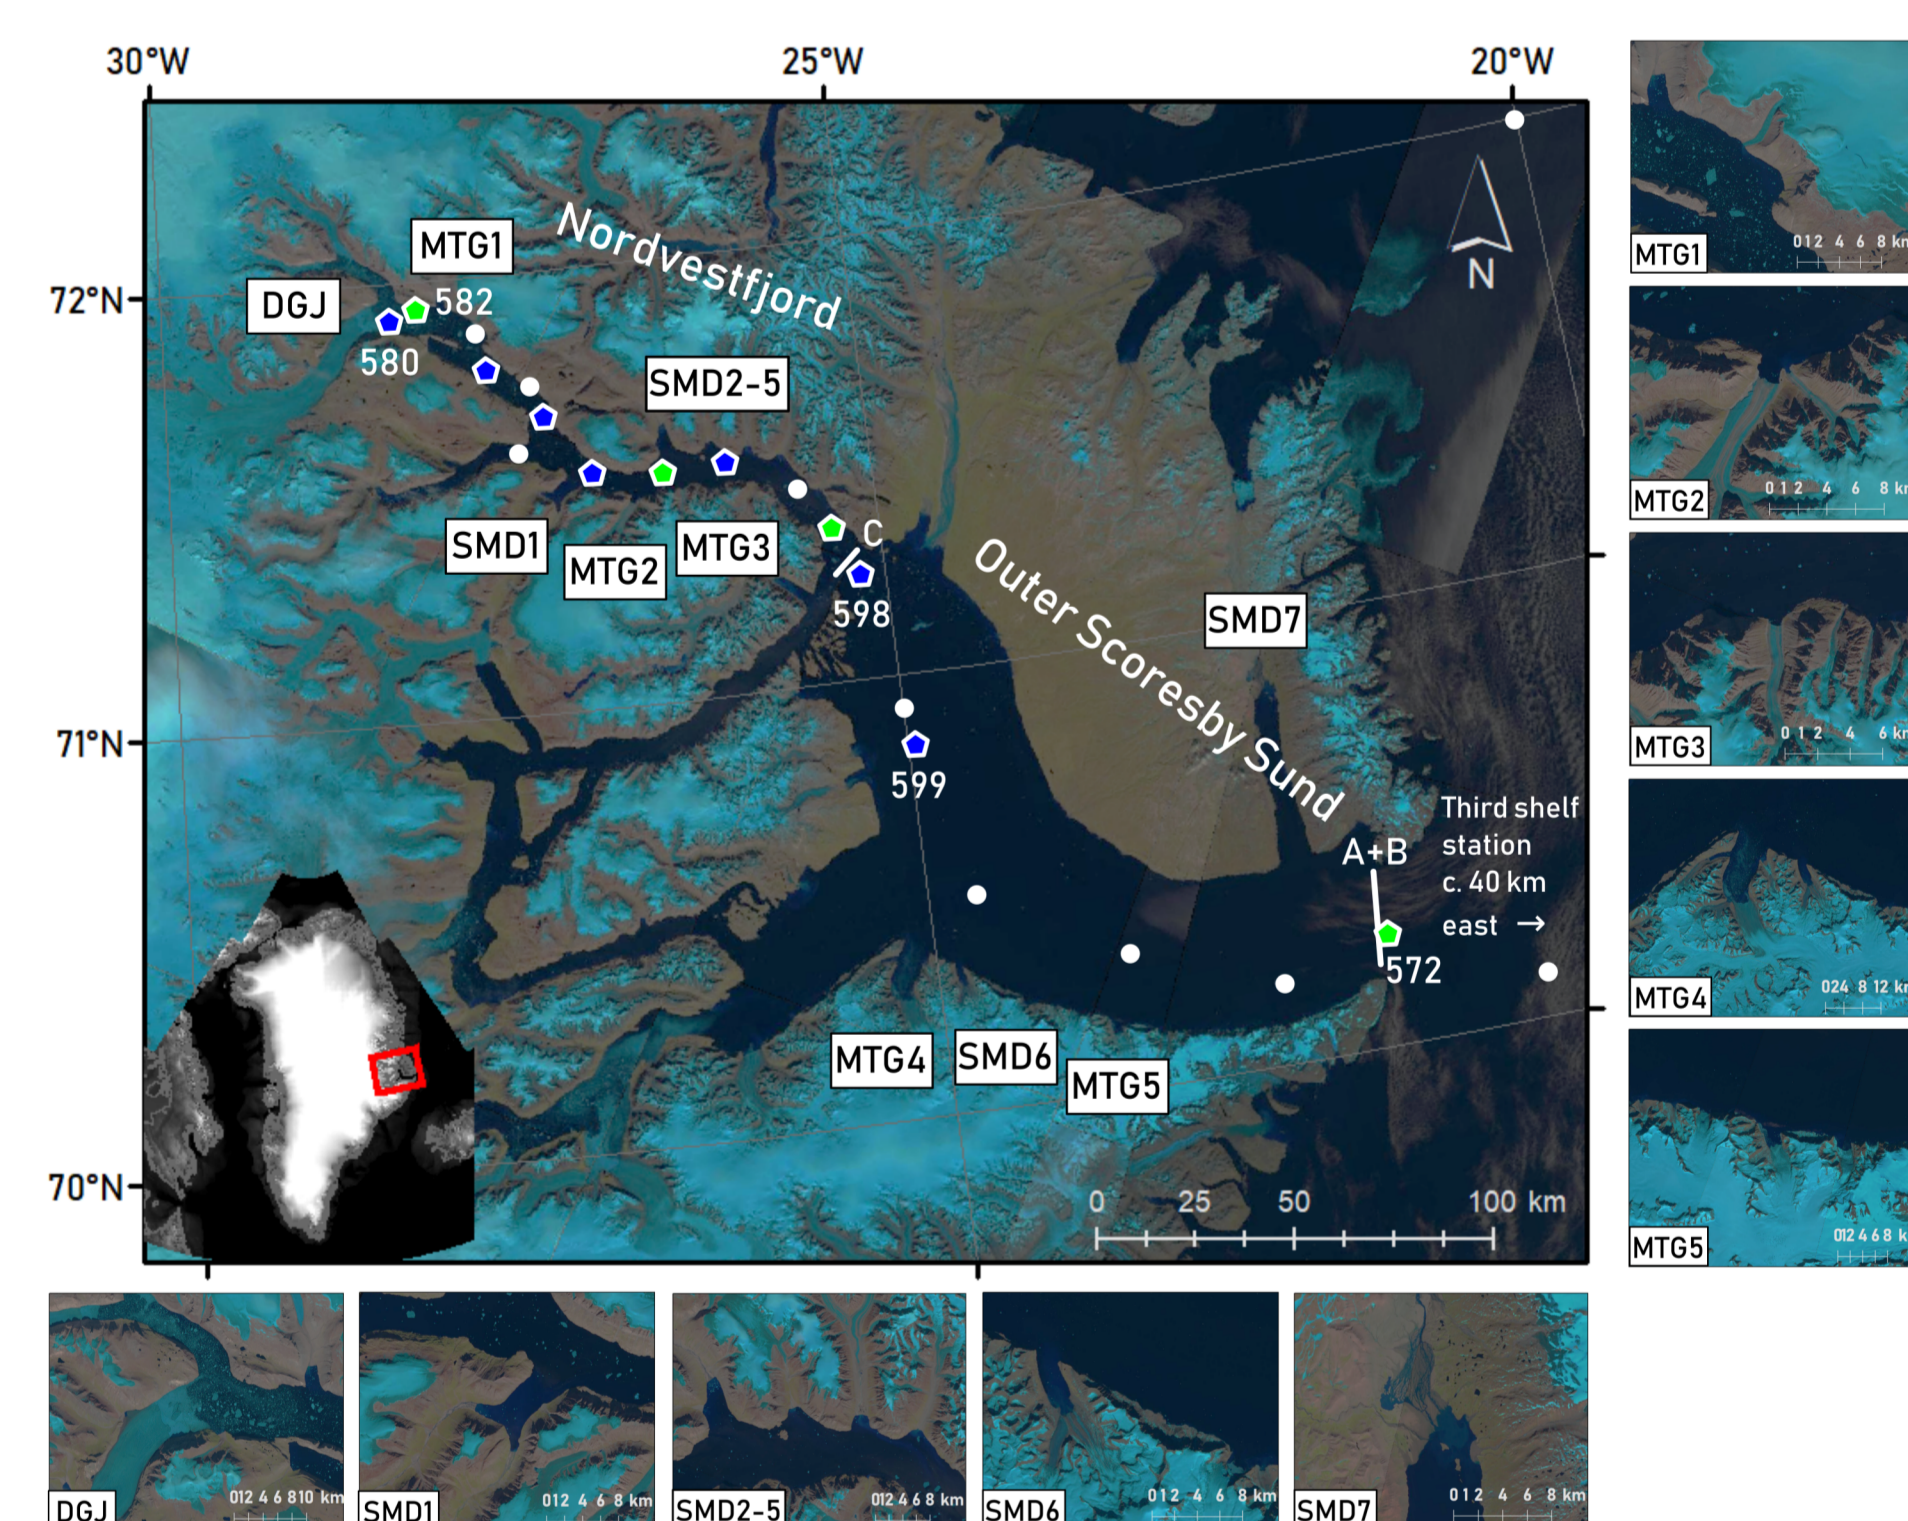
30°W
25°W
20°W
72°N
71°N
70°N
N
Nordvestfjord
MTG1
DGJ
582
580
SMD2-5
SMD1
MTG2
MTG3
C
598
Outer Scoresby Sund
SMD7
599
Third shelf station c. 40 km east →
A+B
572
MTG4
SMD6
MTG5
0 25 50 100 km

MTG1 0 1 2 4 6 8 km
MTG2 0 1 2 4 6 8 km
MTG3 0 1 2 4 6 km
MTG4 0 2 4 8 12 km
MTG5 0 1 2 4 6 8 km

DGJ 0 1 2 4 6 8 10 km
SMD1 0 1 2 4 6 8 km
SMD2-5 0 1 2 4 6 8 km
SMD6 0 1 2 4 6 8 km
SMD7 0 1 2 4 6 8 km